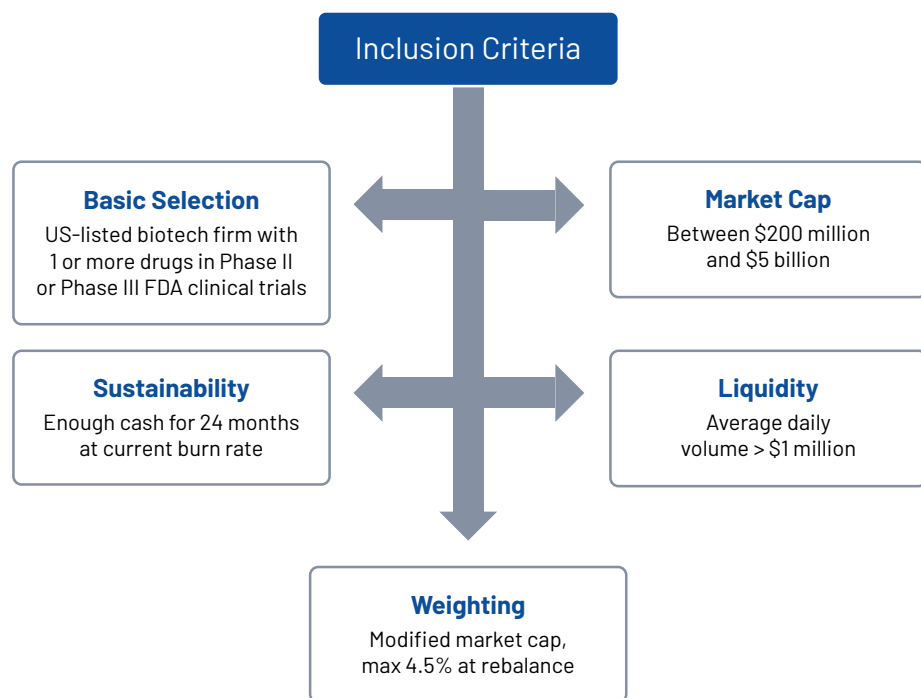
Inclusion Criteria

Basic Selection
US-listed biotech firm with 1 or more drugs in Phase II or Phase III FDA clinical trials

Market Cap
Between \$200 million and \$5 billion

Sustainability
Enough cash for 24 months at current burn rate

Liquidity
Average daily volume > \$1 million

Weighting
Modified market cap, max 4.5% at rebalance